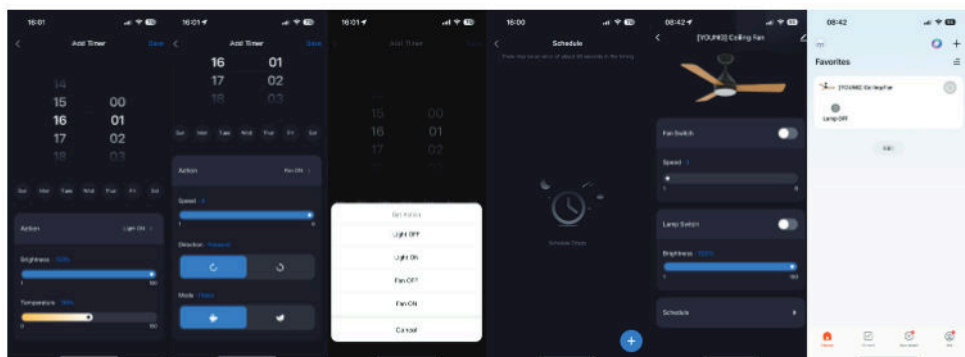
16:01
Add Timer
Save
14
15 00
16 01
17 02
18 03
Sun Mon Tues Wed Thur Fri Sat
Action Light ON
Brightness 100%
1 100
Temperature 90%
0 100

16:01
Add Timer
Save
16 01
17 02
18 03
Sun Mon Tues Wed Thur Fri Sat
Action Fan ON
Speed 3
1 6
Direction Forward
Mode Fresh

16:01
Add Timer
15 00
16 01
17 02
Set Action
Light OFF
Light ON
Fan OFF
Fan ON
Cancel

16:00
Schedule
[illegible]
Schedule Empty

08:42
[YOUNG] Ceiling Fan
Fan Switch
Speed 3
1 6
Lamp Switch
Brightness 100%
1 100
Schedule

08:42
Favorites
[YOUNG] Ceiling Fan
Lamp OFF
Add
Home Scenes Smart Me